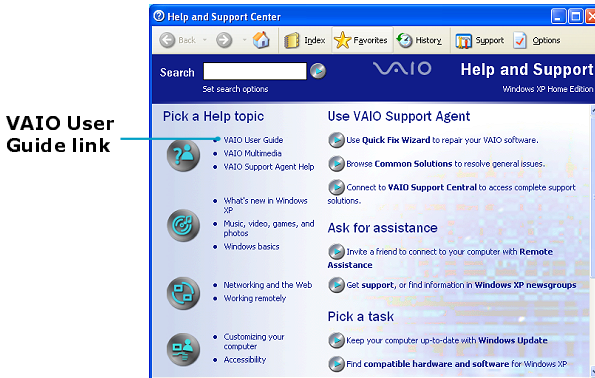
VAIO User Guide link

Help and Support Center

Back
Index
Favorites
History
Support
Options

Search
Set search options

VAIO

Help and Support
Windows XP Home Edition

Pick a Help topic
VAIO User Guide
VAIO Multimedia
VAIO Support Agent Help

What's new in Windows XP
Music, video, games, and photos
Windows basics

Networking and the Web
Working remotely

Customizing your computer
Accessibility

Use VAIO Support Agent
Use Quick Fix Wizard to repair your VAIO software.
Browse Common Solutions to resolve general issues.
Connect to VAIO Support Central to access complete support solutions.

Ask for assistance
Invite a friend to connect to your computer with Remote Assistance
Get support, or find information in Windows XP newsgroups

Pick a task
Keep your computer up-to-date with Windows Update
Find compatible hardware and software for Windows XP